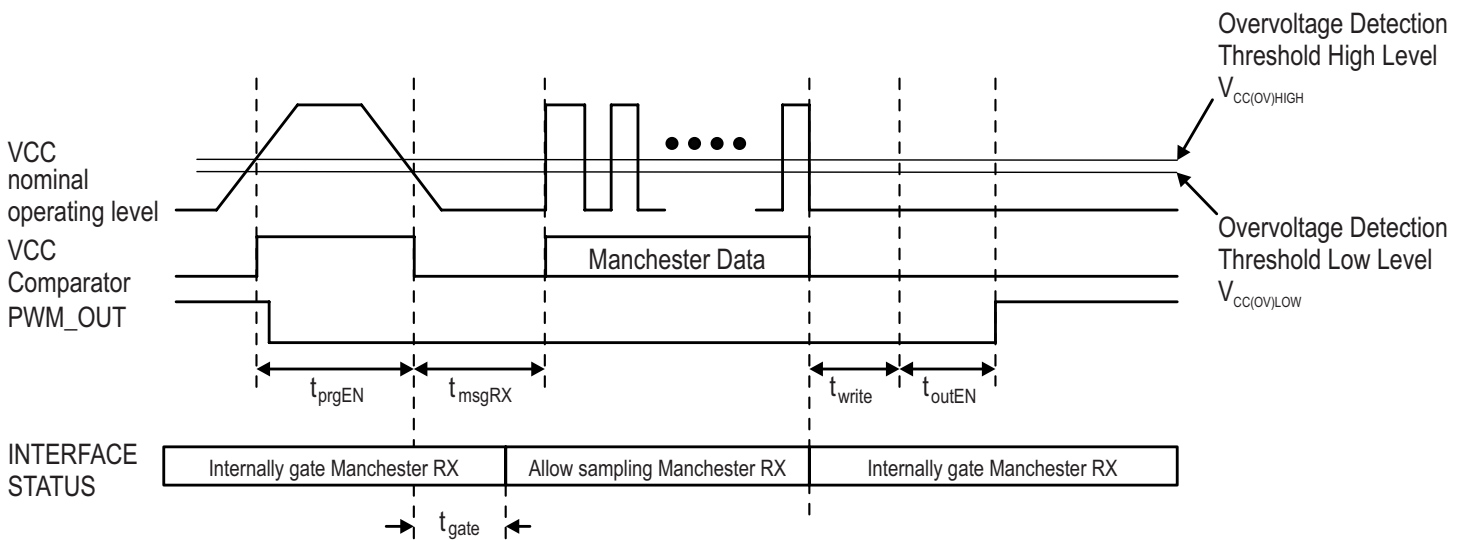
Overvoltage Detection Threshold High Level $V_{CC(OV)HIGH}$

VCC nominal operating level

VCC Comparator

PWM_OUT

Manchester Data

Overvoltage Detection Threshold Low Level $V_{CC(OV)LOW}$

$t_{prgEN}$

$t_{msgRX}$

$t_{write}$

$t_{outEN}$

INTERFACE STATUS

Internally gate Manchester RX

Allow sampling Manchester RX

Internally gate Manchester RX

$t_{gate}$